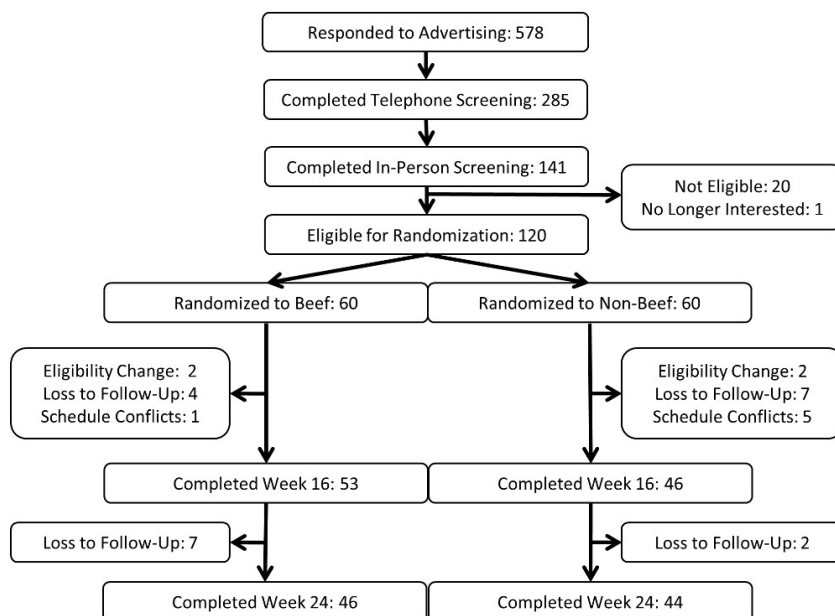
Responded to Advertising: 578

Completed Telephone Screening: 285

Completed In-Person Screening: 141

Not Eligible: 20
No Longer Interested: 1

Eligible for Randomization: 120

Randomized to Beef: 60

Randomized to Non-Beef: 60

Eligibility Change: 2
Loss to Follow-Up: 4
Schedule Conflicts: 1

Eligibility Change: 2
Loss to Follow-Up: 7
Schedule Conflicts: 5

Completed Week 16: 53

Completed Week 16: 46

Loss to Follow-Up: 7

Loss to Follow-Up: 2

Completed Week 24: 46

Completed Week 24: 44